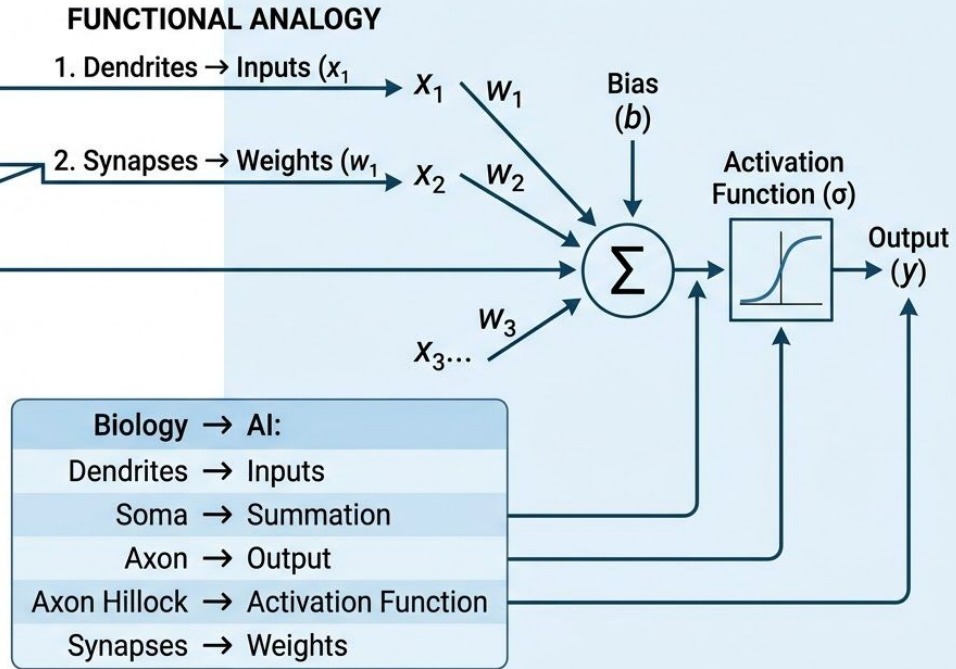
FUNCTIONAL ANALOGY

1. Dendrites → Inputs ($x_1$

2. Synapses → Weights ($w_1$

$x_1$ $w_1$

Bias ($b$)

$x_2$ $w_2$

Activation Function (σ)

$\Sigma$

Output ($y$)

$w_3$

$x_3$...

| Biology | → | AI: |
|---|---|---|
| Dendrites | → | Inputs |
| Soma | → | Summation |
| Axon | → | Output |
| Axon Hillock | → | Activation Function |
| Synapses | → | Weights |